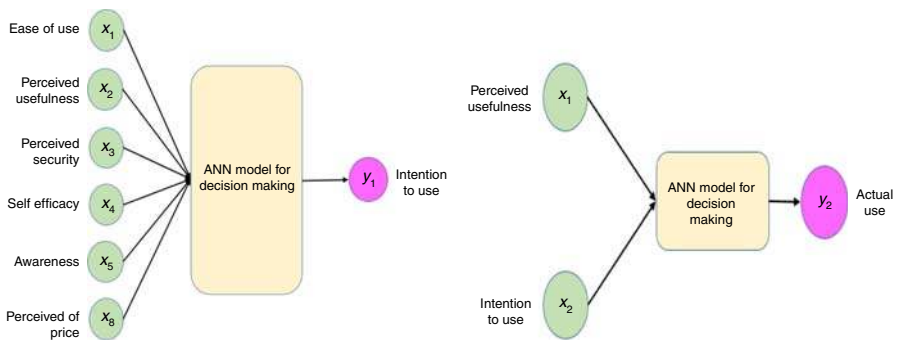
Ease of use $x_1$

Perceived usefulness $x_2$

Perceived security $x_3$

Self efficacy $x_4$

Awareness $x_5$

Perceived of price $x_8$

ANN model for decision making

$y_1$ Intention to use

Perceived usefulness $x_1$

Intention to use $x_2$

ANN model for decision making

$y_2$ Actual use